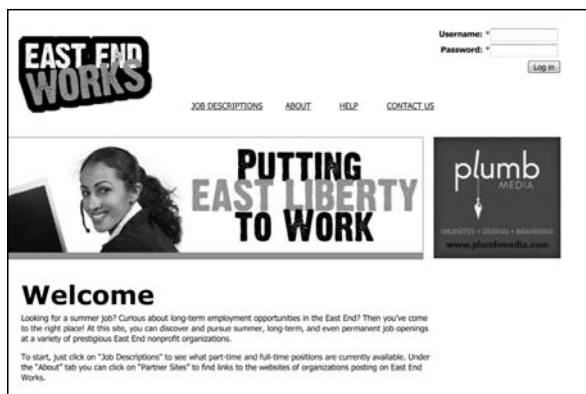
EAST END WORKS

Username: *
Password: *
Log in

JOB DESCRIPTIONS ABOUT HELP CONTACT US

PUTTING EAST LIBERTY TO WORK

plumb MEDIA
WEBSITES • DESIGN • BRANDING
www.plumbmedia.com

Welcome

Looking for a summer job? Curious about long-term employment opportunities in the East End? Then you've come to the right place! At this site, you can discover and pursue summer, long-term, and even permanent job openings at a variety of prestigious East End nonprofit organizations.

To start, just click on "Job Descriptions" to see what part-time and full-time positions are currently available. Under the "About" tab you can click on "Partner Sites" to find links to the websites of organizations posting on East End Works.